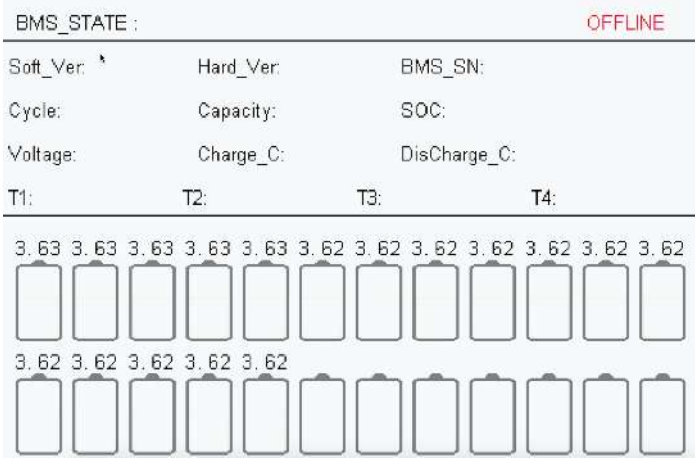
BMS_STATE : OFFLINE

Soft_Ver: Hard_Ver: BMS_SN:

Cycle: Capacity: SOC:

Voltage: Charge_C: DisCharge_C:

T1: T2: T3: T4:

3. 63 3. 63 3. 63 3. 63 3. 63 3. 62 3. 62 3. 62 3. 62 3. 62 3. 62 3. 62

3. 62 3. 62 3. 62 3. 62 3. 62